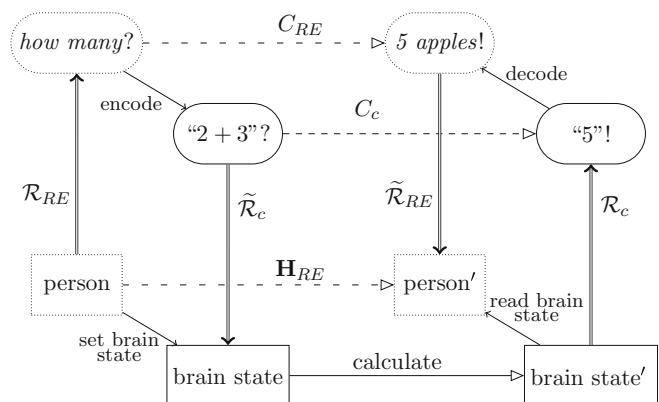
how many?

$C_{RE}$

5 apples!

encode

decode

"$2+3$"?

$C_c$

"5"!

$\mathcal{R}_{RE}$

$\widetilde{\mathcal{R}}_c$

$\widetilde{\mathcal{R}}_{RE}$

$\mathcal{R}_c$

person

$\mathbf{H}_{RE}$

person$'$

read brain state

set brain state

brain state

calculate

brain state$'$